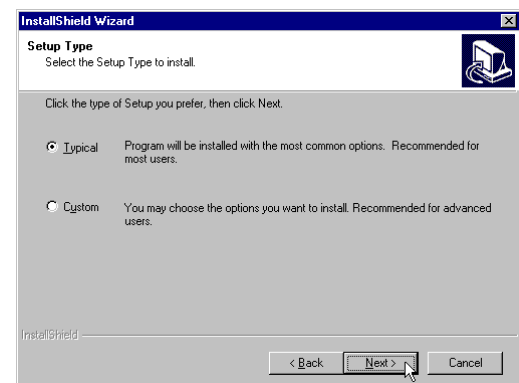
InstallShield Wizard

Setup Type
Select the Setup Type to install.

Click the type of Setup you prefer, then click Next.

Typical Program will be installed with the most common options. Recommended for most users.

Custom You may choose the options you want to install. Recommended for advanced users.

InstallShield

< Back Next > Cancel